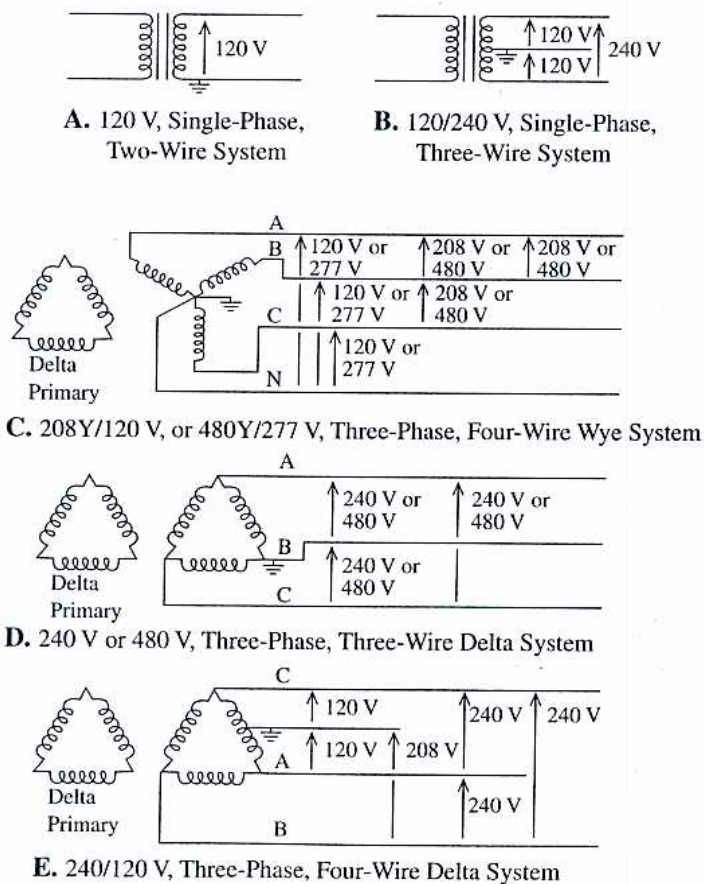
120 V

A. 120 V, Single-Phase, Two-Wire System

120 V
120 V
240 V

B. 120/240 V, Single-Phase, Three-Wire System

A
B
C
N
120 V or 277 V
208 V or 480 V
208 V or 480 V
120 V or 277 V
208 V or 480 V
120 V or 277 V
Delta Primary

C. 208Y/120 V, or 480Y/277 V, Three-Phase, Four-Wire Wye System

A
B
C
240 V or 480 V
240 V or 480 V
240 V or 480 V
Delta Primary

D. 240 V or 480 V, Three-Phase, Three-Wire Delta System

C
A
B
120 V
120 V
208 V
240 V
240 V
240 V
Delta Primary

E. 240/120 V, Three-Phase, Four-Wire Delta System